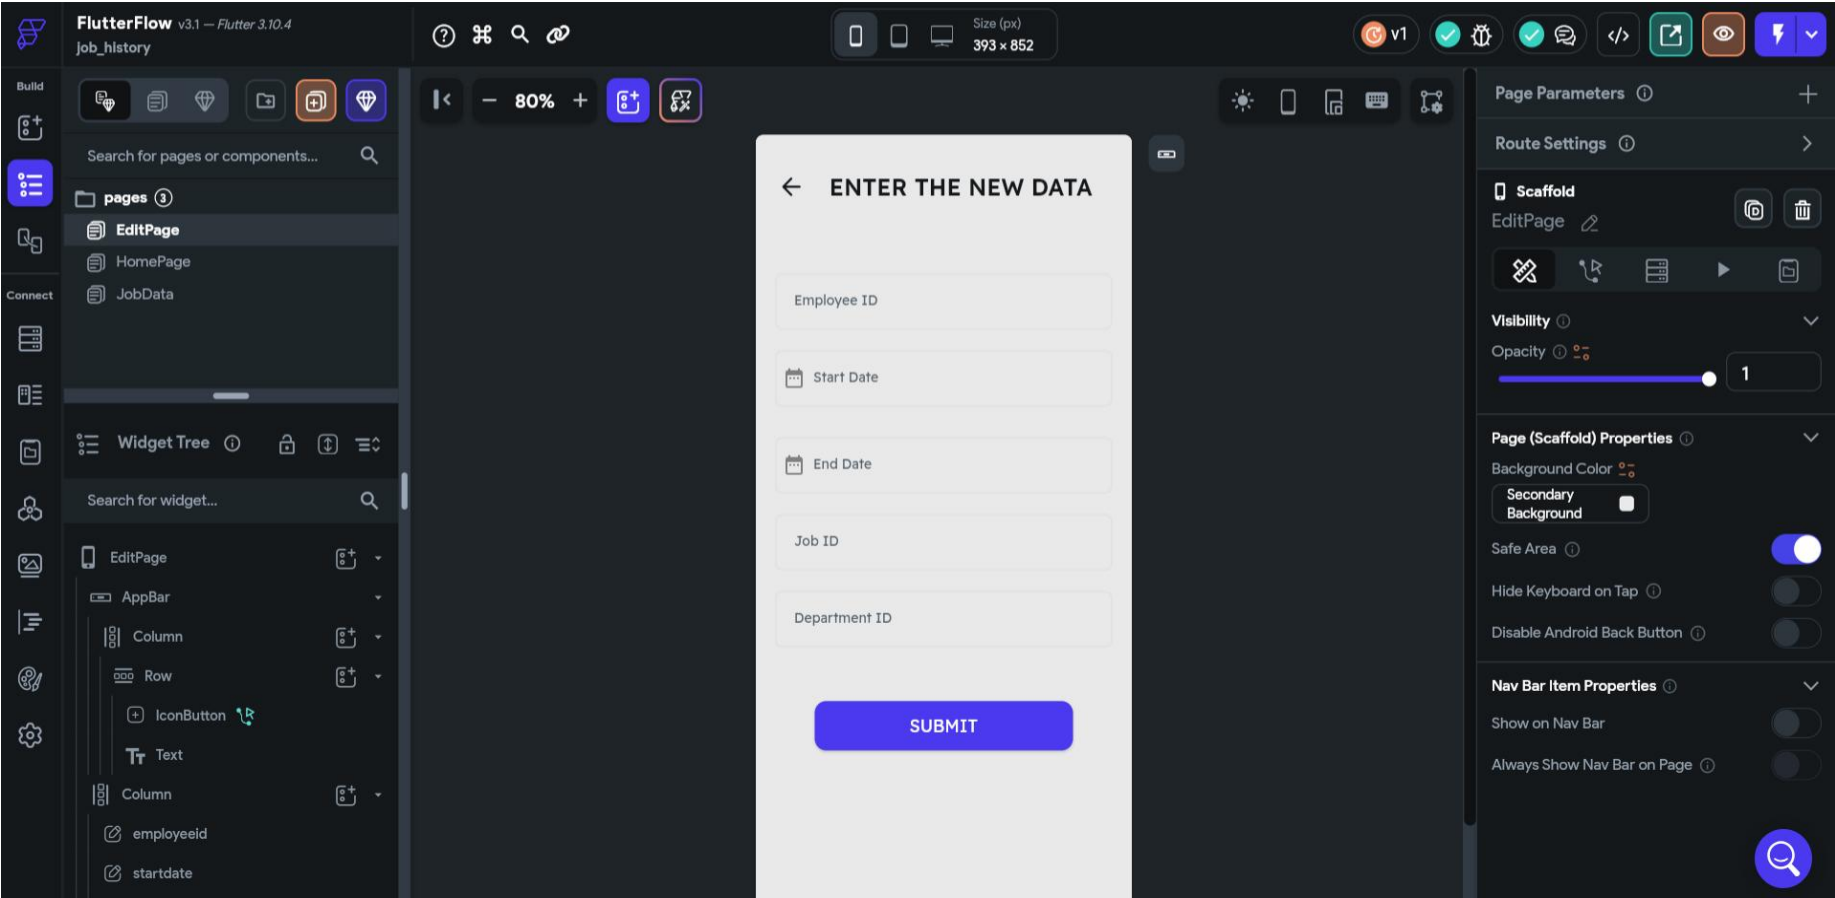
FlutterFlow v3.1 — Flutter 3.10.4
job_history

Size (px)
393 x 852

v1

Build

Connect

80%

Search for pages or components...

pages 3
EditPage
HomePage
JobData

Widget Tree

Search for widget...

EditPage
AppBar
Column
Row
IconButton
Text
Column
employeeId
startdate

ENTER THE NEW DATA

Employee ID

Start Date

End Date

Job ID

Department ID

SUBMIT

Page Parameters

Route Settings

Scaffold
EditPage

Visibility
Opacity
1

Page (Scaffold) Properties
Background Color
Secondary Background
Safe Area
Hide Keyboard on Tap
Disable Android Back Button

Nav Bar Item Properties
Show on Nav Bar
Always Show Nav Bar on Page